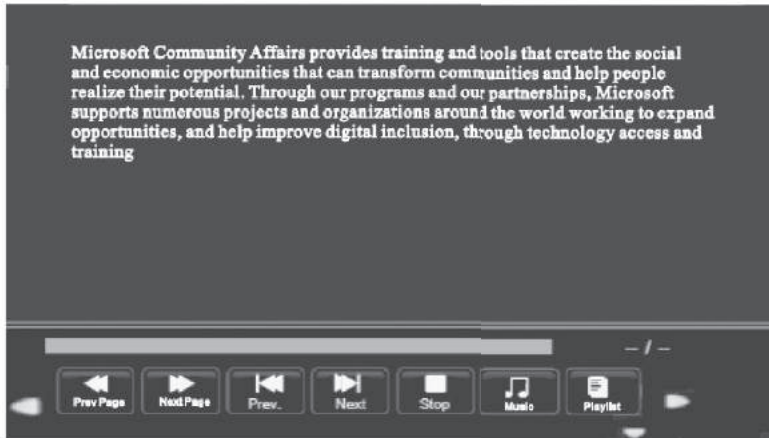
Microsoft Community Affairs provides training and tools that create the social and economic opportunities that can transform communities and help people realize their potential. Through our programs and our partnerships, Microsoft supports numerous projects and organizations around the world working to expand opportunities, and help improve digital inclusion, through technology access and training

– / –

Prev Page
Next Page
Prev.
Next
Stop
Music
Playlist